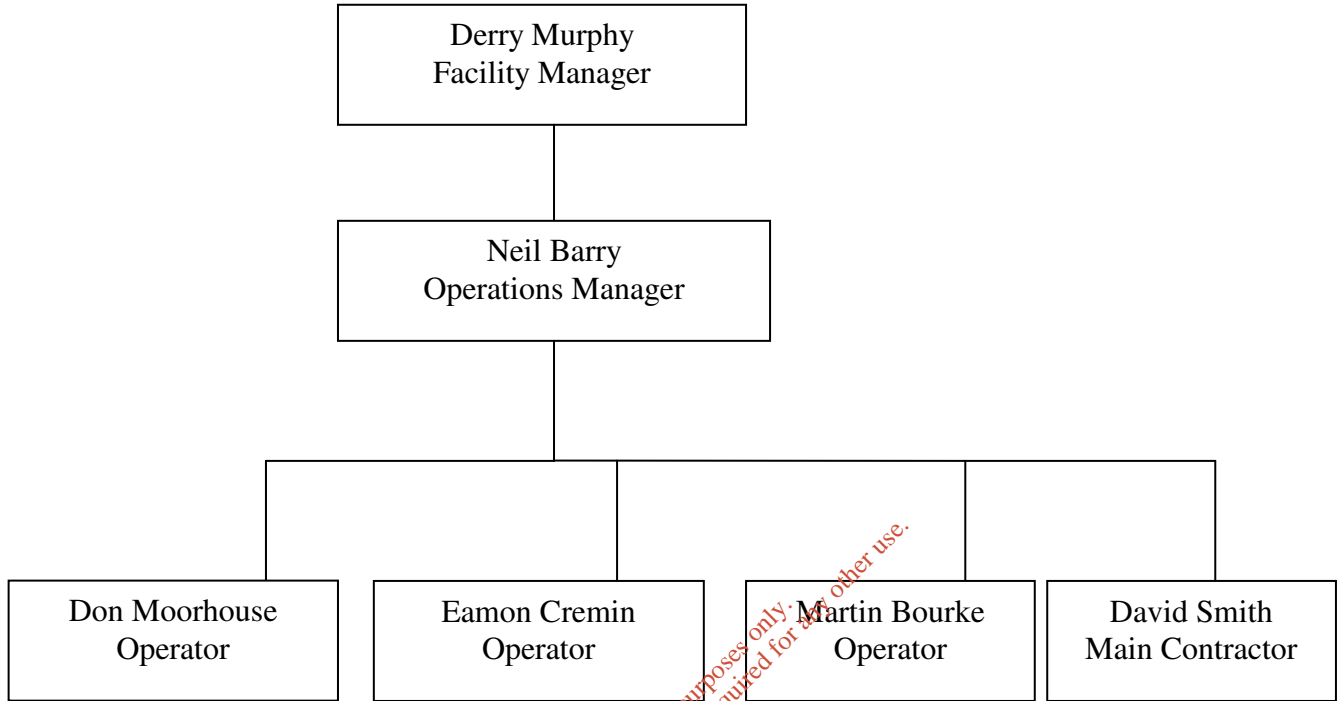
Derry Murphy
Facility Manager

Neil Barry
Operations Manager

Don Moorhouse
Operator

Eamon Cremin
Operator

Martin Bourke
Operator

David Smith
Main Contractor

purposes only. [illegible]uired for any other use.